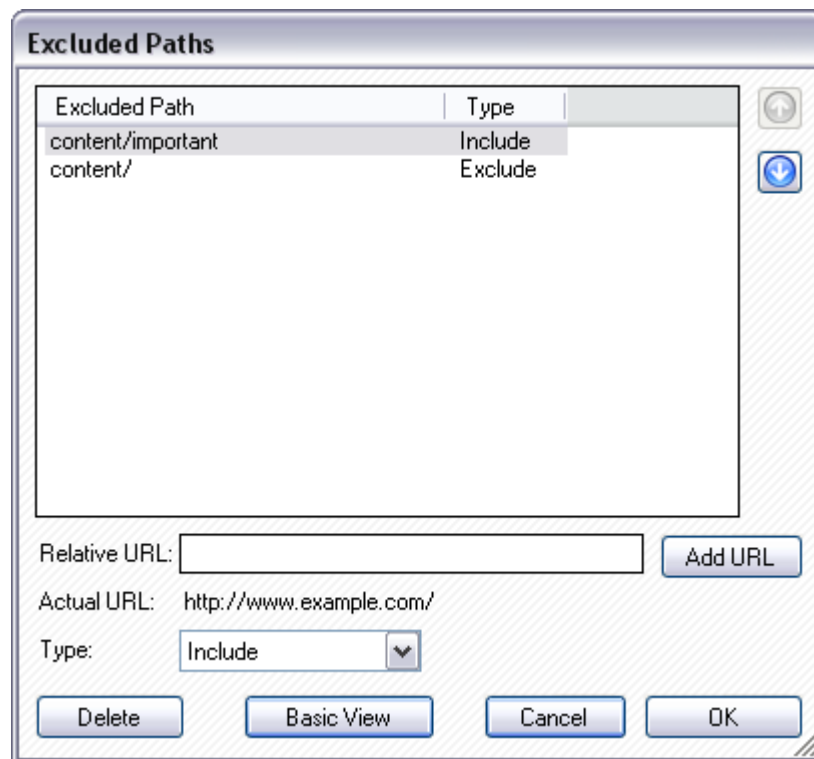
Excluded Paths

| Excluded Path | Type |
|---|---|
| content/important | Include |
| content/ | Exclude |

Relative URL: Add URL

Actual URL: http://www.example.com/

Type: Include

Delete Basic View Cancel OK